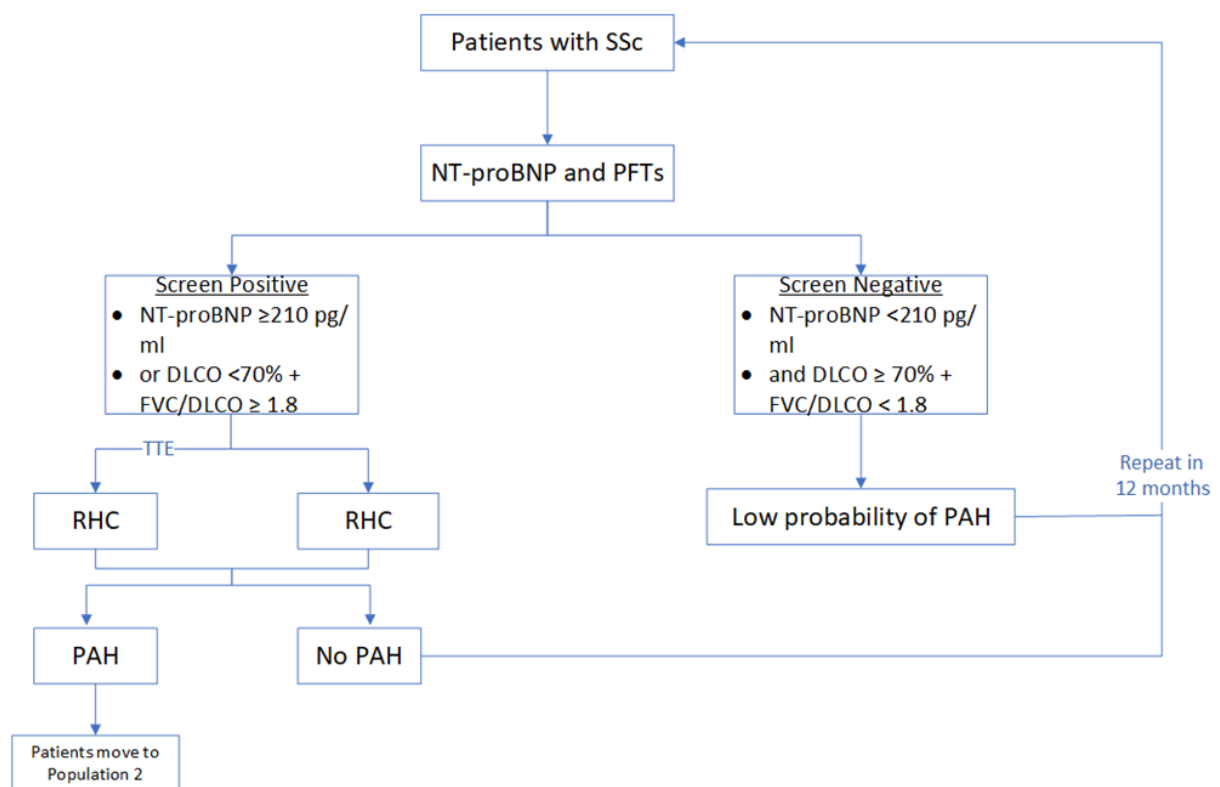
Patients with SSc

NT-proBNP and PFTs

Screen Positive
- NT-proBNP ≥210 pg/ml
- or DLCO <70% + FVC/DLCO ≥ 1.8

Screen Negative
- NT-proBNP <210 pg/ml
- and DLCO ≥ 70% + FVC/DLCO < 1.8

TTE

RHC

RHC

Low probability of PAH

Repeat in 12 months

PAH

No PAH

Patients move to Population 2